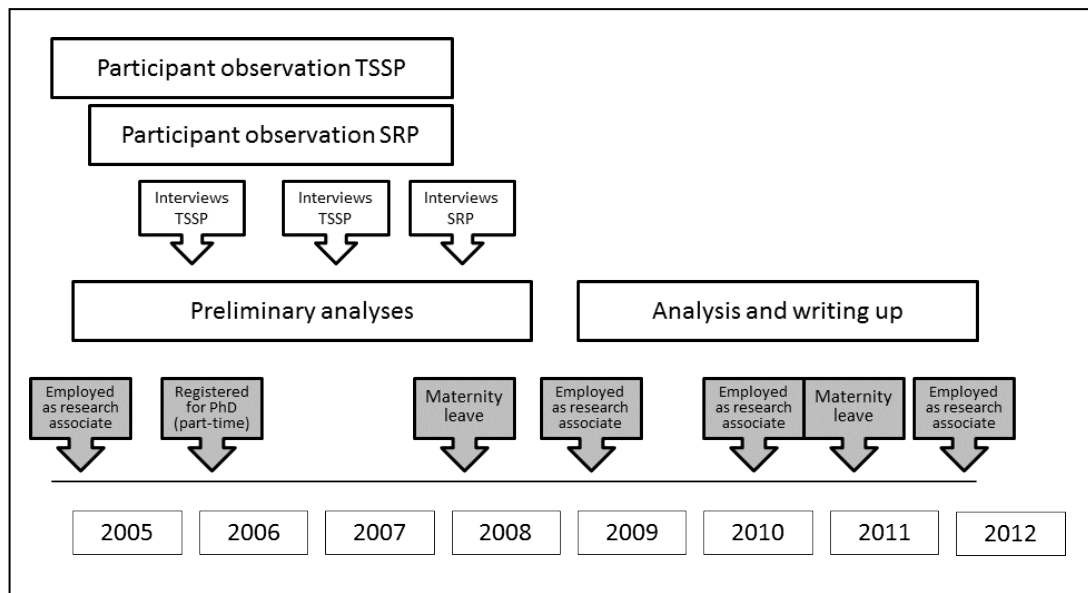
Participant observation TSSP

Participant observation SRP

Interviews TSSP

Interviews TSSP

Interviews SRP

Preliminary analyses

Analysis and writing up

Employed as research associate

Registered for PhD (part-time)

Maternity leave

Employed as research associate

Employed as research associate

Maternity leave

Employed as research associate

| 2005 | 2006 | 2007 | 2008 | 2009 | 2010 | 2011 | 2012 |
|---|---|---|---|---|---|---|---|